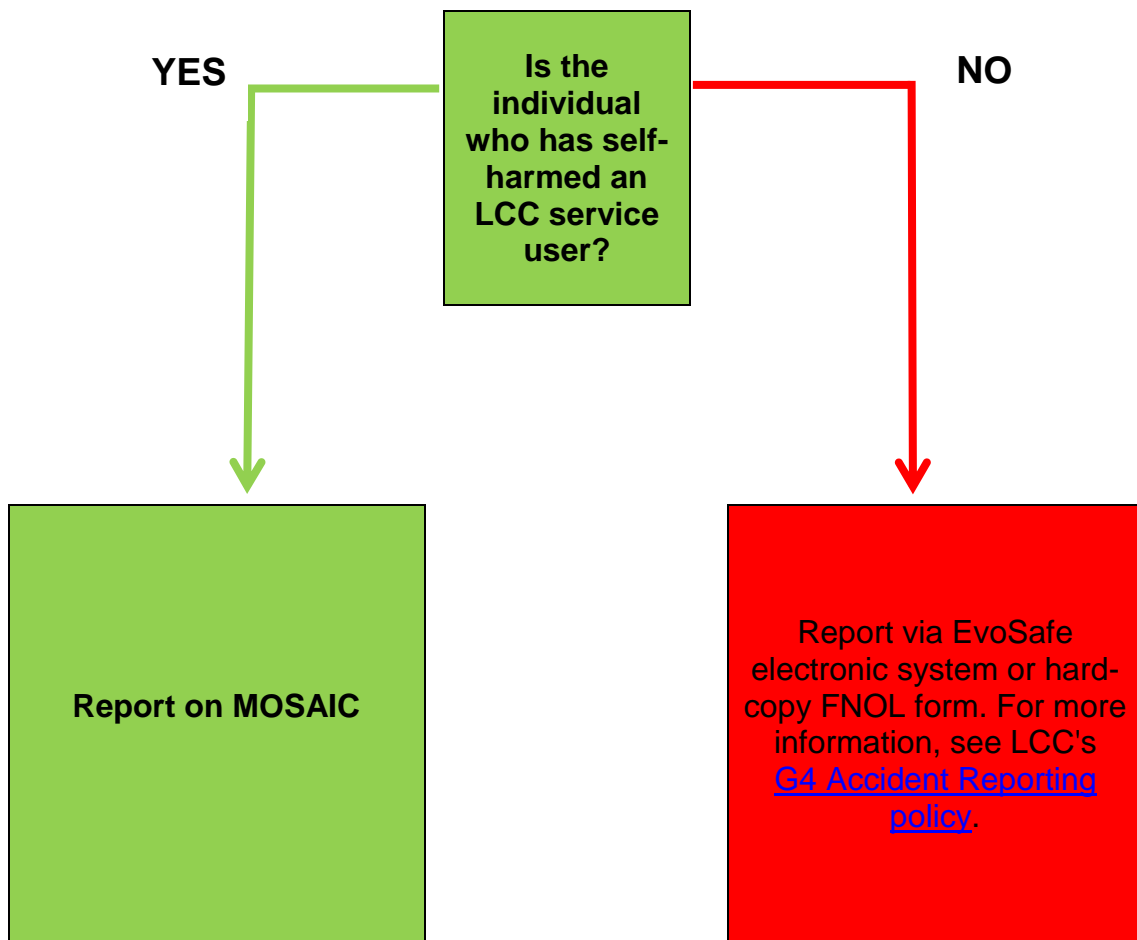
YES

Is the individual who has self-harmed an LCC service user?

NO

Report on MOSAIC

Report via EvoSafe electronic system or hard-copy FNOL form. For more information, see LCC's G4 Accident Reporting policy.